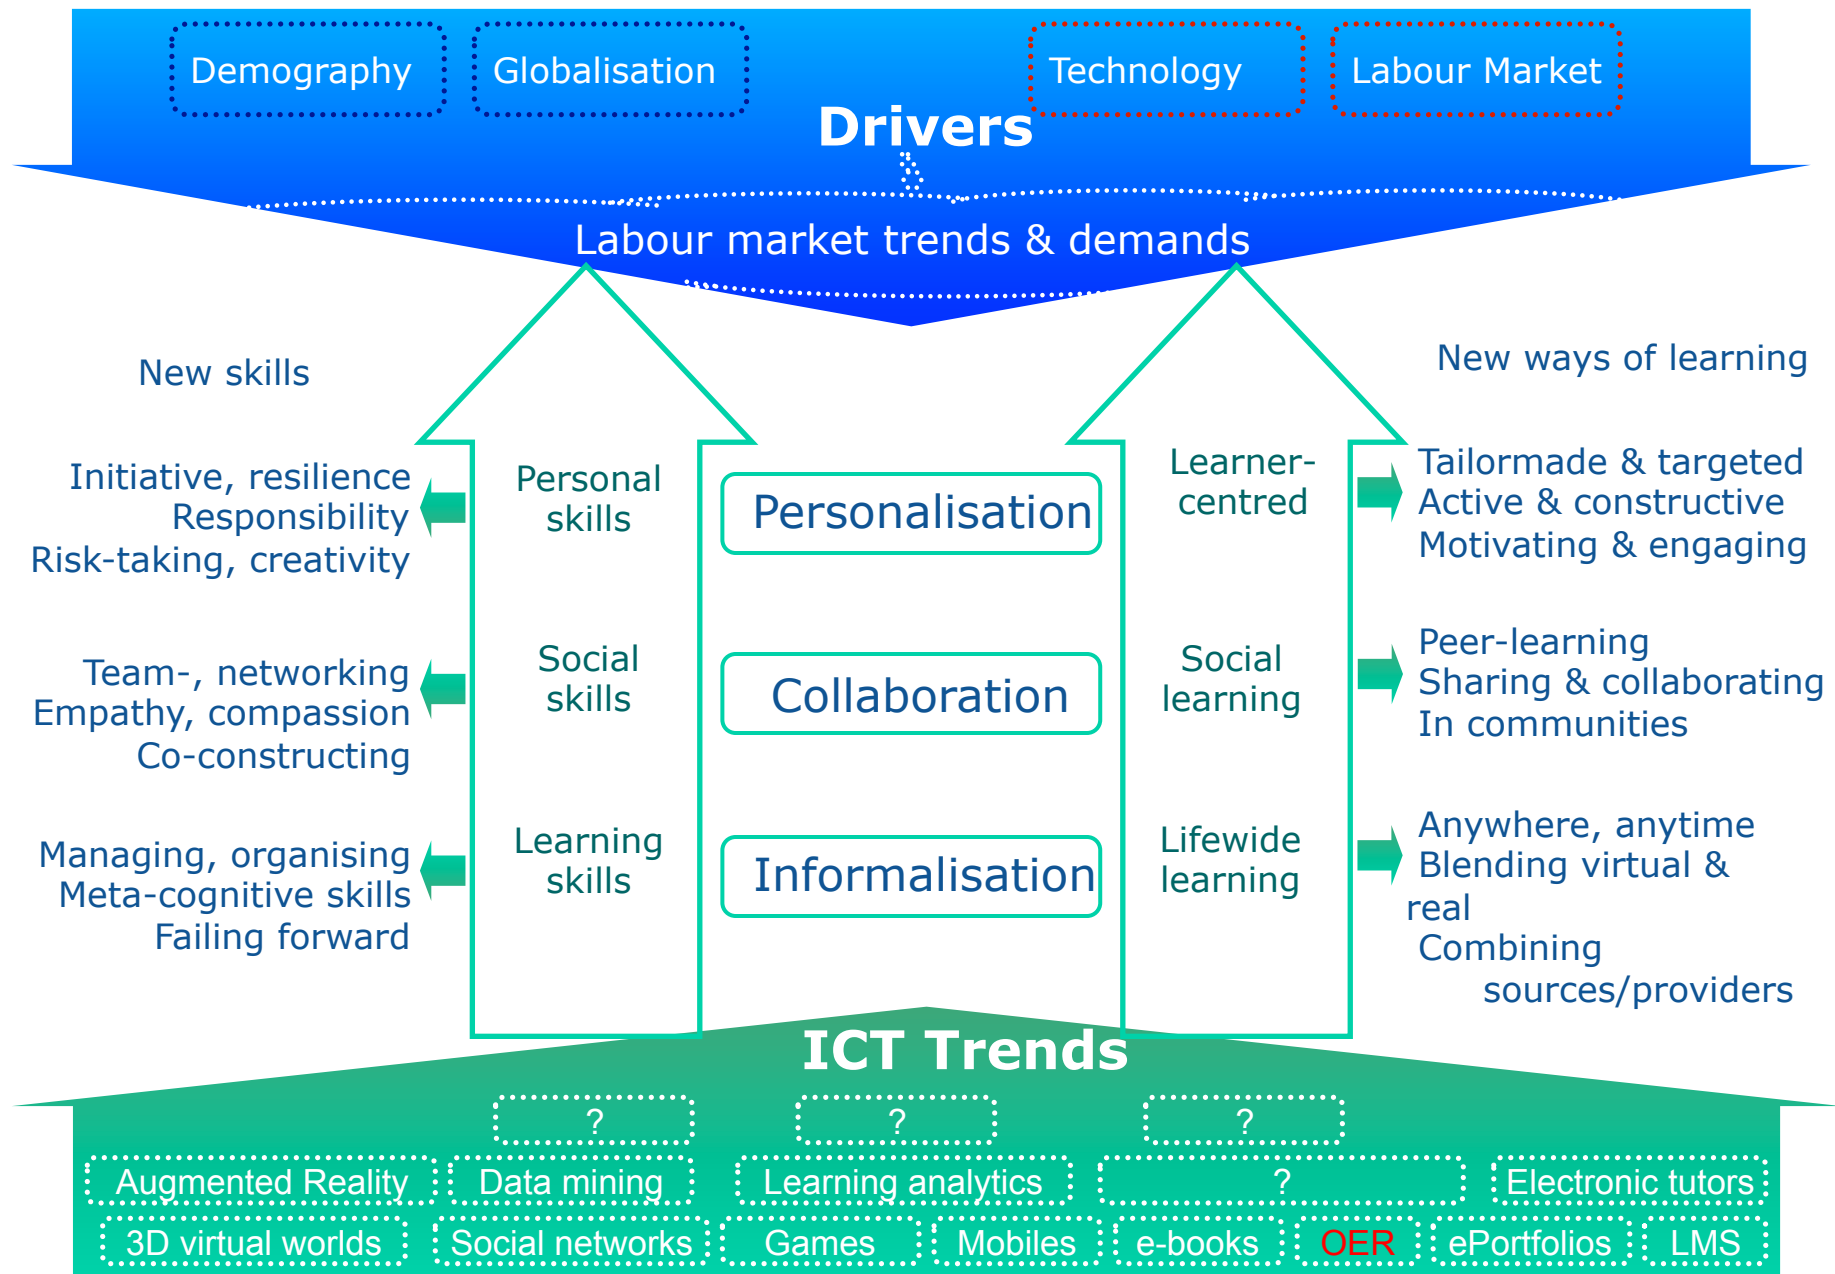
Demography

Globalisation

Technology

Labour Market

Drivers

Labour market trends & demands

New skills

New ways of learning

Initiative, resilience
Responsibility
Risk-taking, creativity

Personal skills

Personalisation

Learner-centred

Tailormade & targeted
Active & constructive
Motivating & engaging

Team-, networking
Empathy, compassion
Co-constructing

Social skills

Collaboration

Social learning

Peer-learning
Sharing & collaborating
In communities

Managing, organising
Meta-cognitive skills
Failing forward

Learning skills

Informalisation

Lifewide learning

Anywhere, anytime
Blending virtual & real
Combining sources/providers

ICT Trends

?

?

?

Augmented Reality

Data mining

Learning analytics

?

Electronic tutors

3D virtual worlds

Social networks

Games

Mobiles

e-books

OER

ePortfolios

LMS